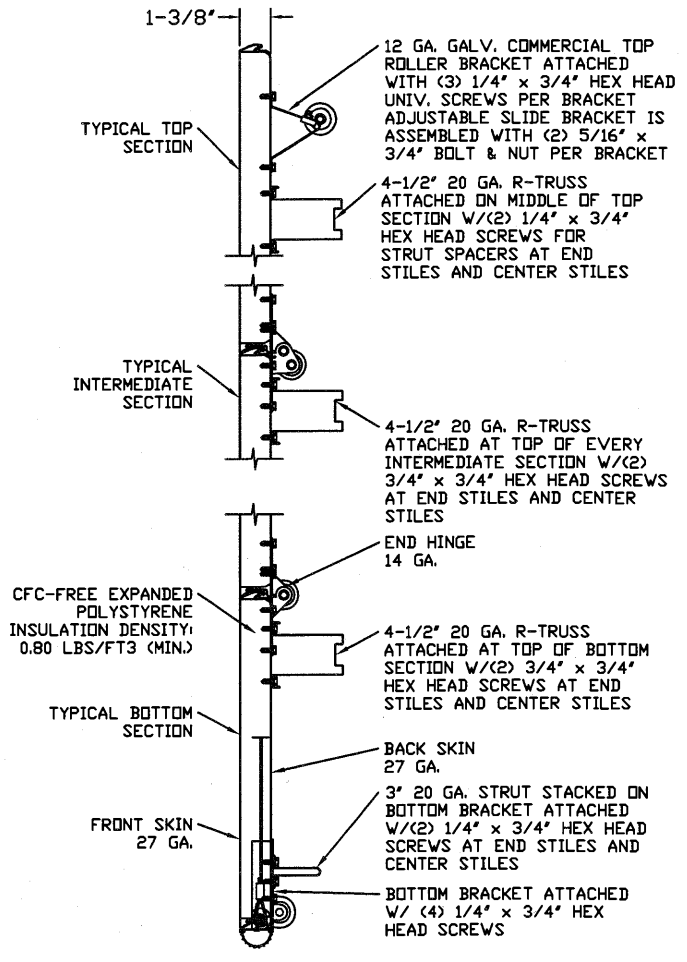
1-3/8"

12 GA. GALV. COMMERCIAL TOP ROLLER BRACKET ATTACHED WITH (3) 1/4" x 3/4" HEX HEAD UNIV. SCREWS PER BRACKET ADJUSTABLE SLIDE BRACKET IS ASSEMBLED WITH (2) 5/16" x 3/4" BOLT & NUT PER BRACKET

TYPICAL TOP SECTION

4-1/2" 20 GA. R-TRUSS ATTACHED ON MIDDLE OF TOP SECTION W/(2) 1/4" x 3/4" HEX HEAD SCREWS FOR STRUT SPACERS AT END STILES AND CENTER STILES

TYPICAL INTERMEDIATE SECTION

4-1/2" 20 GA. R-TRUSS ATTACHED AT TOP OF EVERY INTERMEDIATE SECTION W/(2) 3/4" x 3/4" HEX HEAD SCREWS AT END STILES AND CENTER STILES

END HINGE 14 GA.

CFC-FREE EXPANDED POLYSTYRENE INSULATION DENSITY: 0.80 LBS/FT3 (MIN.)

4-1/2" 20 GA. R-TRUSS ATTACHED AT TOP OF BOTTOM SECTION W/(2) 3/4" x 3/4" HEX HEAD SCREWS AT END STILES AND CENTER STILES

TYPICAL BOTTOM SECTION

BACK SKIN 27 GA.

3" 20 GA. STRUT STACKED ON BOTTOM BRACKET ATTACHED W/(2) 1/4" x 3/4" HEX HEAD SCREWS AT END STILES AND CENTER STILES

FRONT SKIN 27 GA.

BOTTOM BRACKET ATTACHED W/ (4) 1/4" x 3/4" HEX HEAD SCREWS